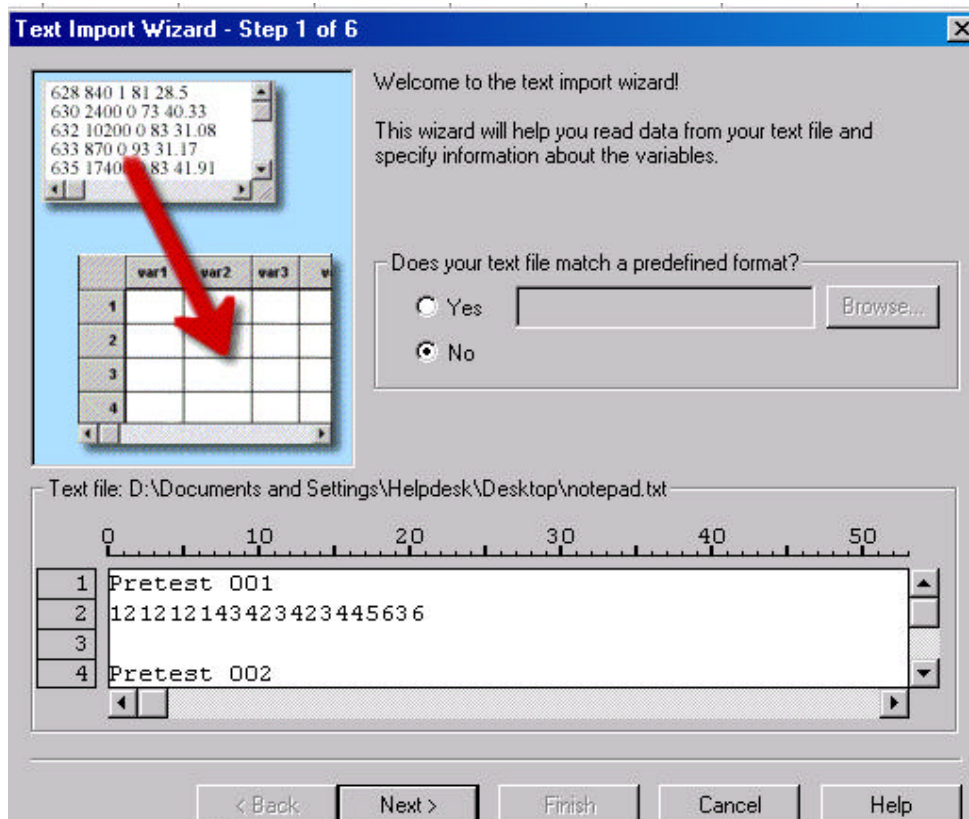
Text Import Wizard - Step 1 of 6

628 840 1 81 28.5
630 2400 0 73 40.33
632 10200 0 83 31.08
633 870 0 93 31.17
635 1740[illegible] 83 41.91

| | var1 | var2 | var3 | v |
|---|---|---|---|---|
| 1 | | | | |
| 2 | | | | |
| 3 | | | | |
| 4 | | | | |

Welcome to the text import wizard!

This wizard will help you read data from your text file and specify information about the variables.

Does your text file match a predefined format?

Yes

Browse...

No

Text file: D:\Documents and Settings\Helpdesk\Desktop\notepad.txt

0 10 20 30 40 50

1 Pretest 001
2 1212121434234234456 36
3
4 Pretest 002

< Back Next > Finish Cancel Help